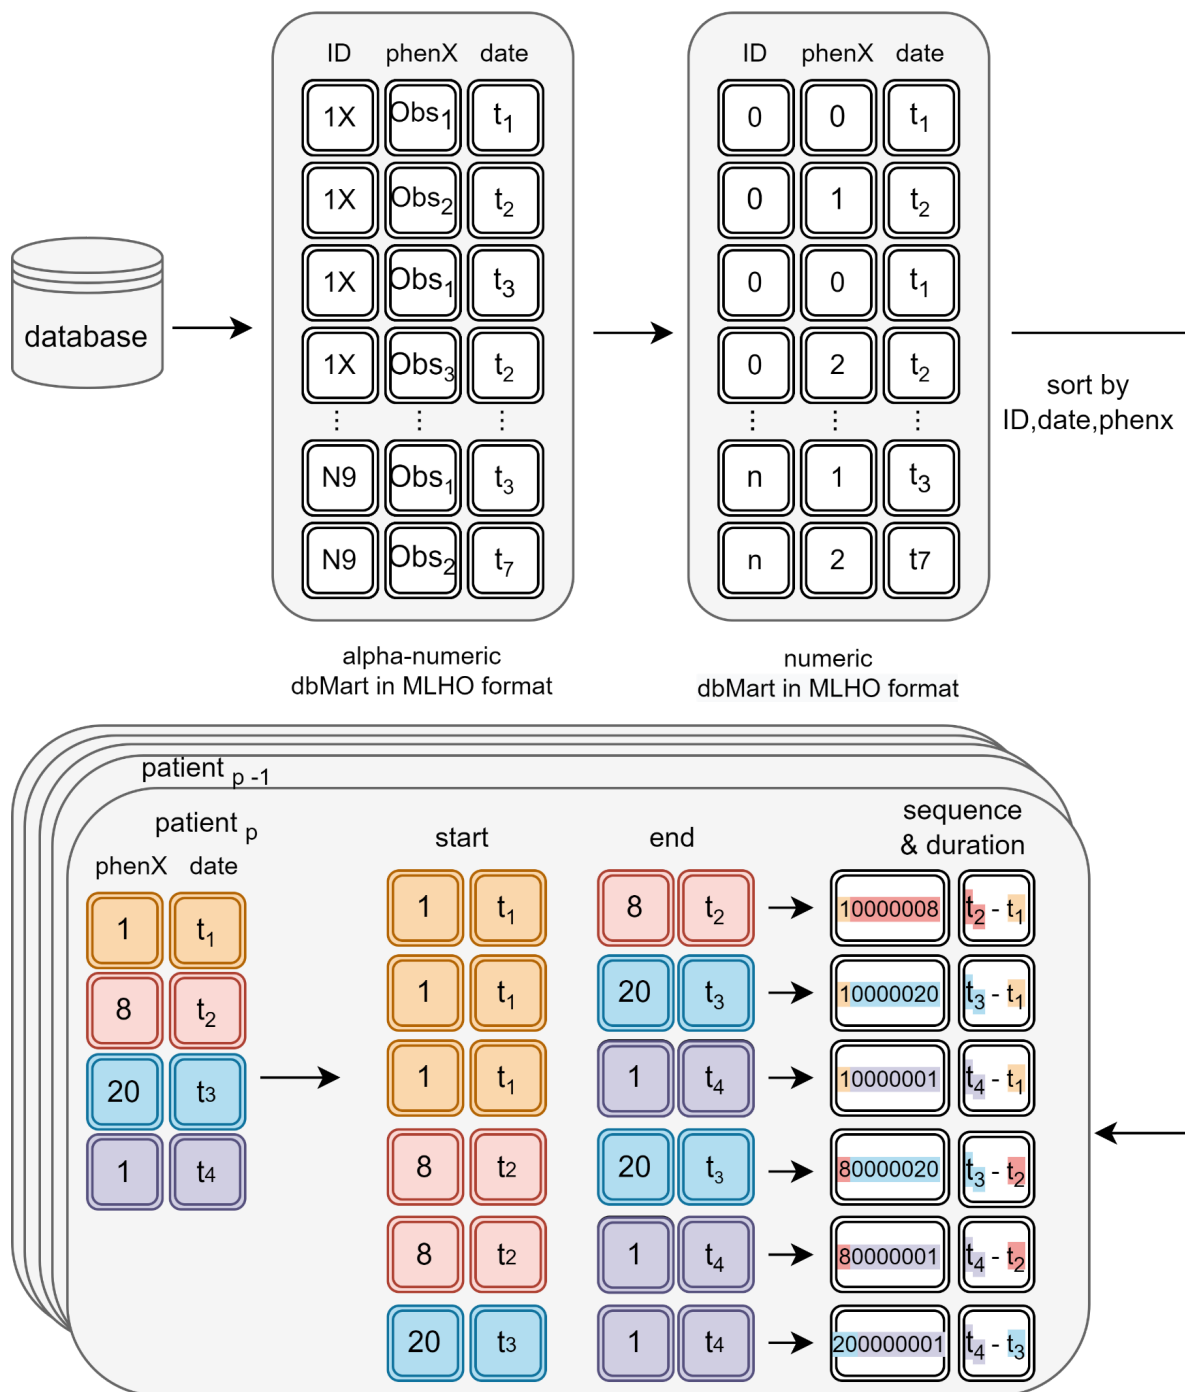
database

ID phenX date

| ID | phenX | date |
|---|---|---|
| 1X | Obs$_1$ | t$_1$ |
| 1X | Obs$_2$ | t$_2$ |
| 1X | Obs$_1$ | t$_3$ |
| 1X | Obs$_3$ | t$_2$ |
| ⋮ | ⋮ | ⋮ |
| N9 | Obs$_1$ | t$_3$ |
| N9 | Obs$_2$ | t$_7$ |

alpha-numeric dbMart in MLHO format

| ID | phenX | date |
|---|---|---|
| 0 | 0 | t$_1$ |
| 0 | 1 | t$_2$ |
| 0 | 0 | t$_1$ |
| 0 | 2 | t$_2$ |
| ⋮ | ⋮ | ⋮ |
| n | 1 | t$_3$ |
| n | 2 | t7 |

numeric dbMart in MLHO format

sort by ID,date,phenx

patient $_{p-1}$

patient $_p$

| phenX | date |
|---|---|
| 1 | t$_1$ |
| 8 | t$_2$ |
| 20 | t3 |
| 1 | t4 |

start

end

sequence & duration

| start | | end | | sequence & duration | |
|---|---|---|---|---|---|
| 1 | t$_1$ | 8 | t$_2$ | 10000008 | t$_2$ - t$_1$ |
| 1 | t$_1$ | 20 | t$_3$ | 10000020 | t$_3$ - t$_1$ |
| 1 | t$_1$ | 1 | t$_4$ | 10000001 | t$_4$ - t$_1$ |
| 8 | t2 | 20 | t$_3$ | 80000020 | t$_3$ - t$_2$ |
| 8 | t2 | 1 | t$_4$ | 80000001 | t$_4$ - t$_2$ |
| 20 | t3 | 1 | t4 | 200000001 | t$_4$ - t$_3$ |